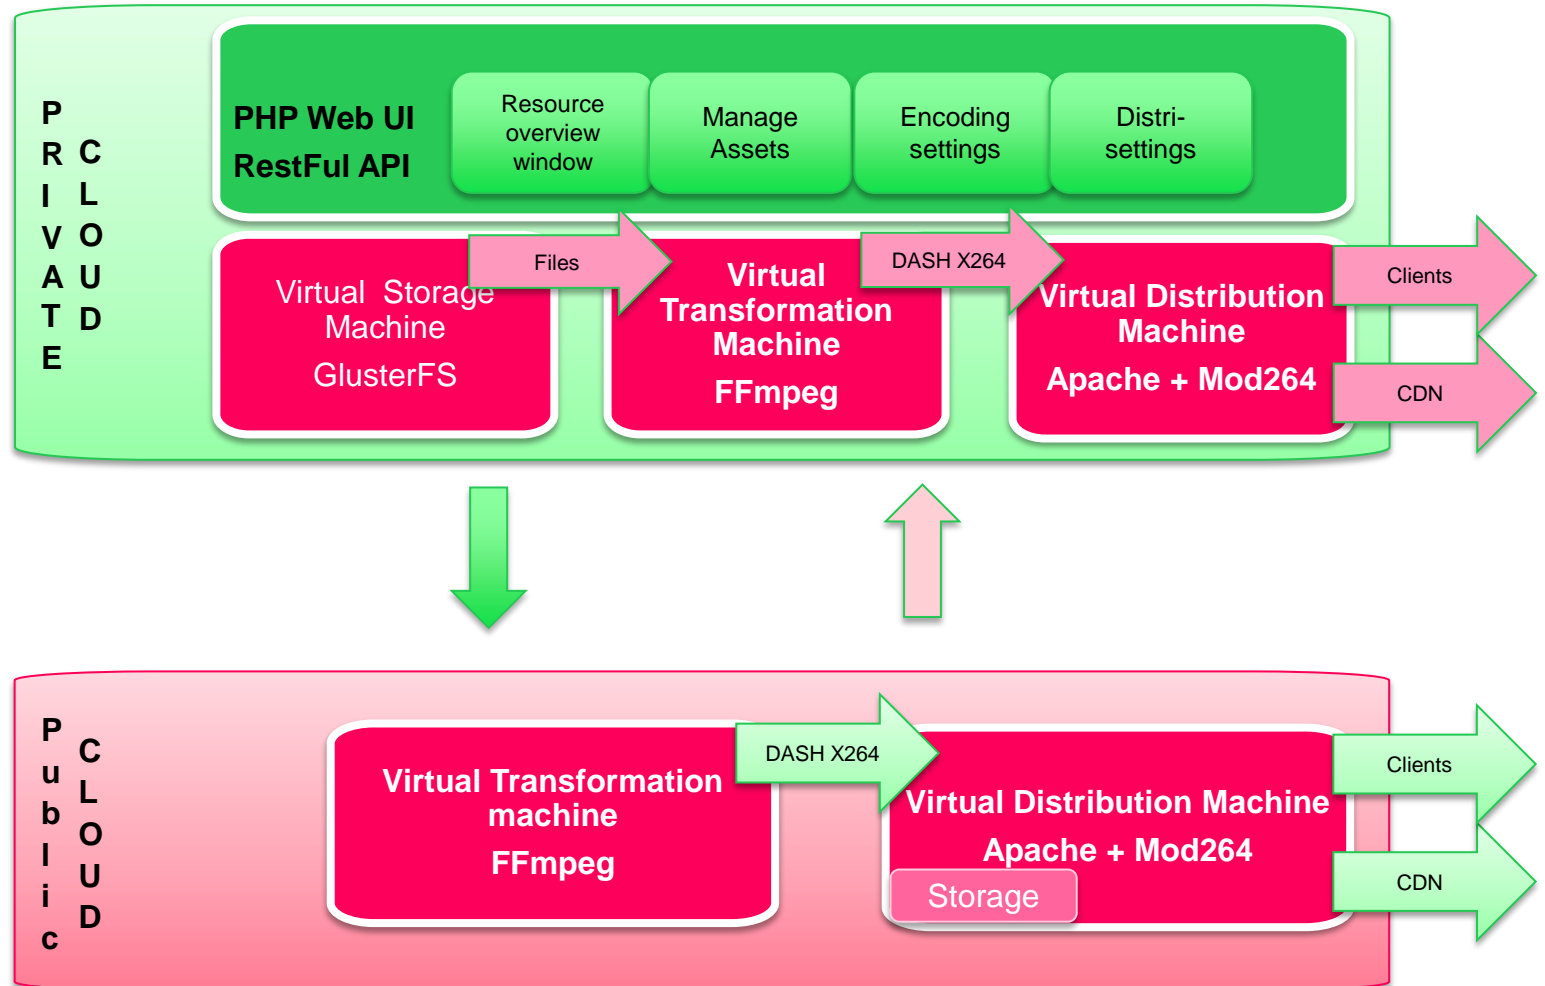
PRIVATE CLOUD

PHP Web UI
RestFul API

Resource overview window

Manage Assets

Encoding settings

Distri-settings

Virtual Storage Machine
GlusterFS

Files

Virtual Transformation Machine
FFmpeg

DASH X264

Virtual Distribution Machine
Apache + Mod264

Clients

CDN

Public CLOUD

Virtual Transformation machine
FFmpeg

DASH X264

Virtual Distribution Machine
Apache + Mod264
Storage

Clients

CDN